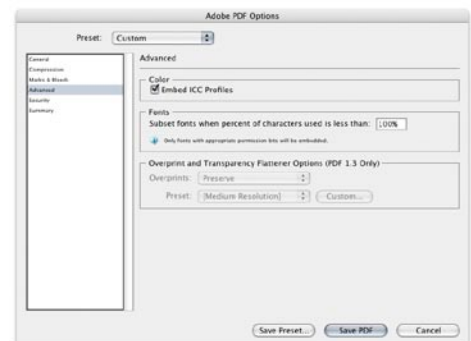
Adobe PDF Options

Preset: Custom

General
Compression
Marks & Bleeds
Advanced
Security
Summary

Advanced

Color
Embed ICC Profiles

Fonts
Subset fonts when percent of characters used is less than: 100%

Only fonts with appropriate permission bits will be embedded.

Overprint and Transparency Flattener Options (PDF 1.3 Only)
Overprints: Preserve
Preset: [Medium Resolution] Custom...

Save Preset... Save PDF Cancel